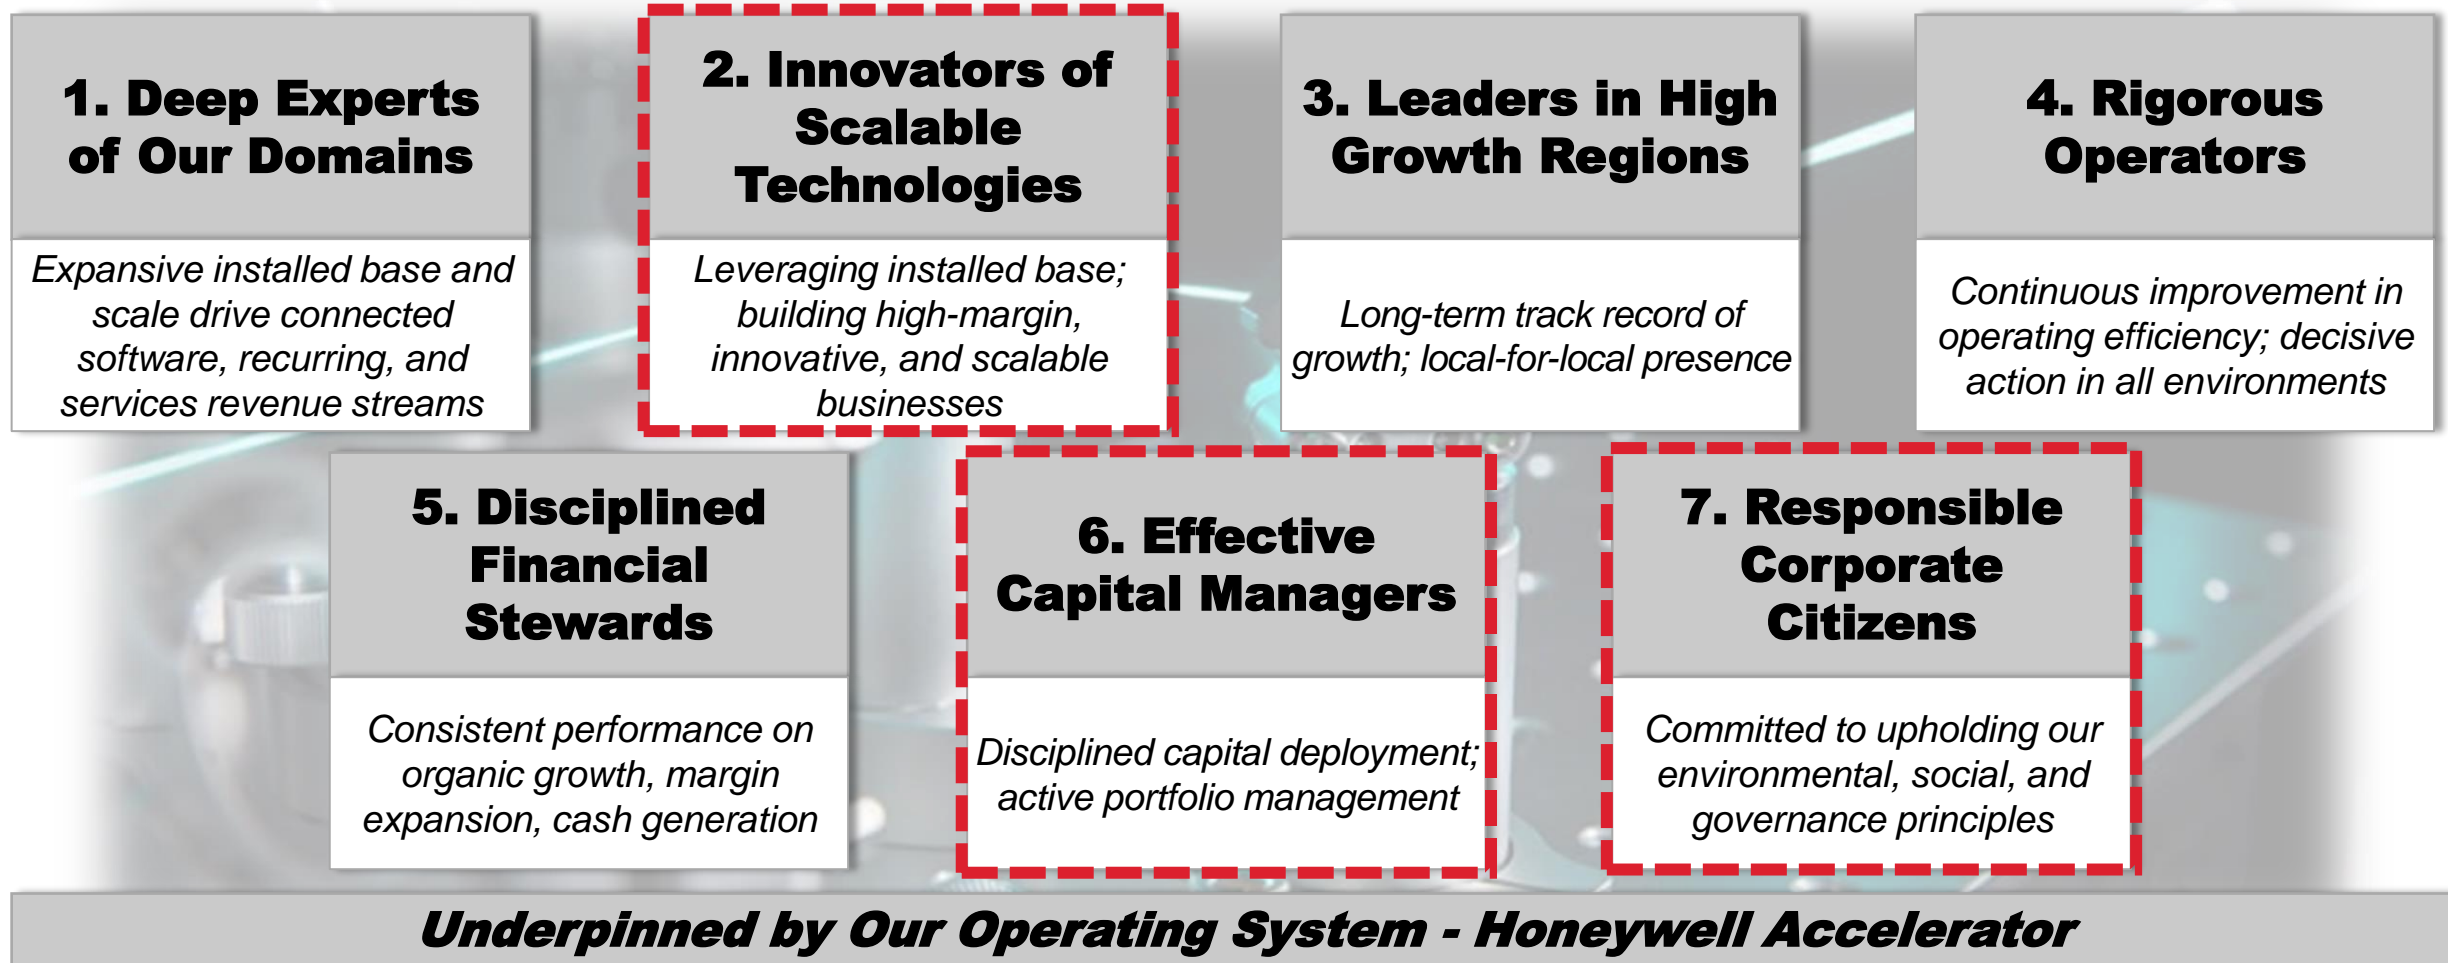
1. Deep Experts of Our Domains

Expansive installed base and scale drive connected software, recurring, and services revenue streams

2. Innovators of Scalable Technologies

Leveraging installed base; building high-margin, innovative, and scalable businesses

3. Leaders in High Growth Regions

Long-term track record of growth; local-for-local presence

4. Rigorous Operators

Continuous improvement in operating efficiency; decisive action in all environments

5. Disciplined Financial Stewards

Consistent performance on organic growth, margin expansion, cash generation

6. Effective Capital Managers

Disciplined capital deployment; active portfolio management

7. Responsible Corporate Citizens

Committed to upholding our environmental, social, and governance principles

Underpinned by Our Operating System - Honeywell Accelerator